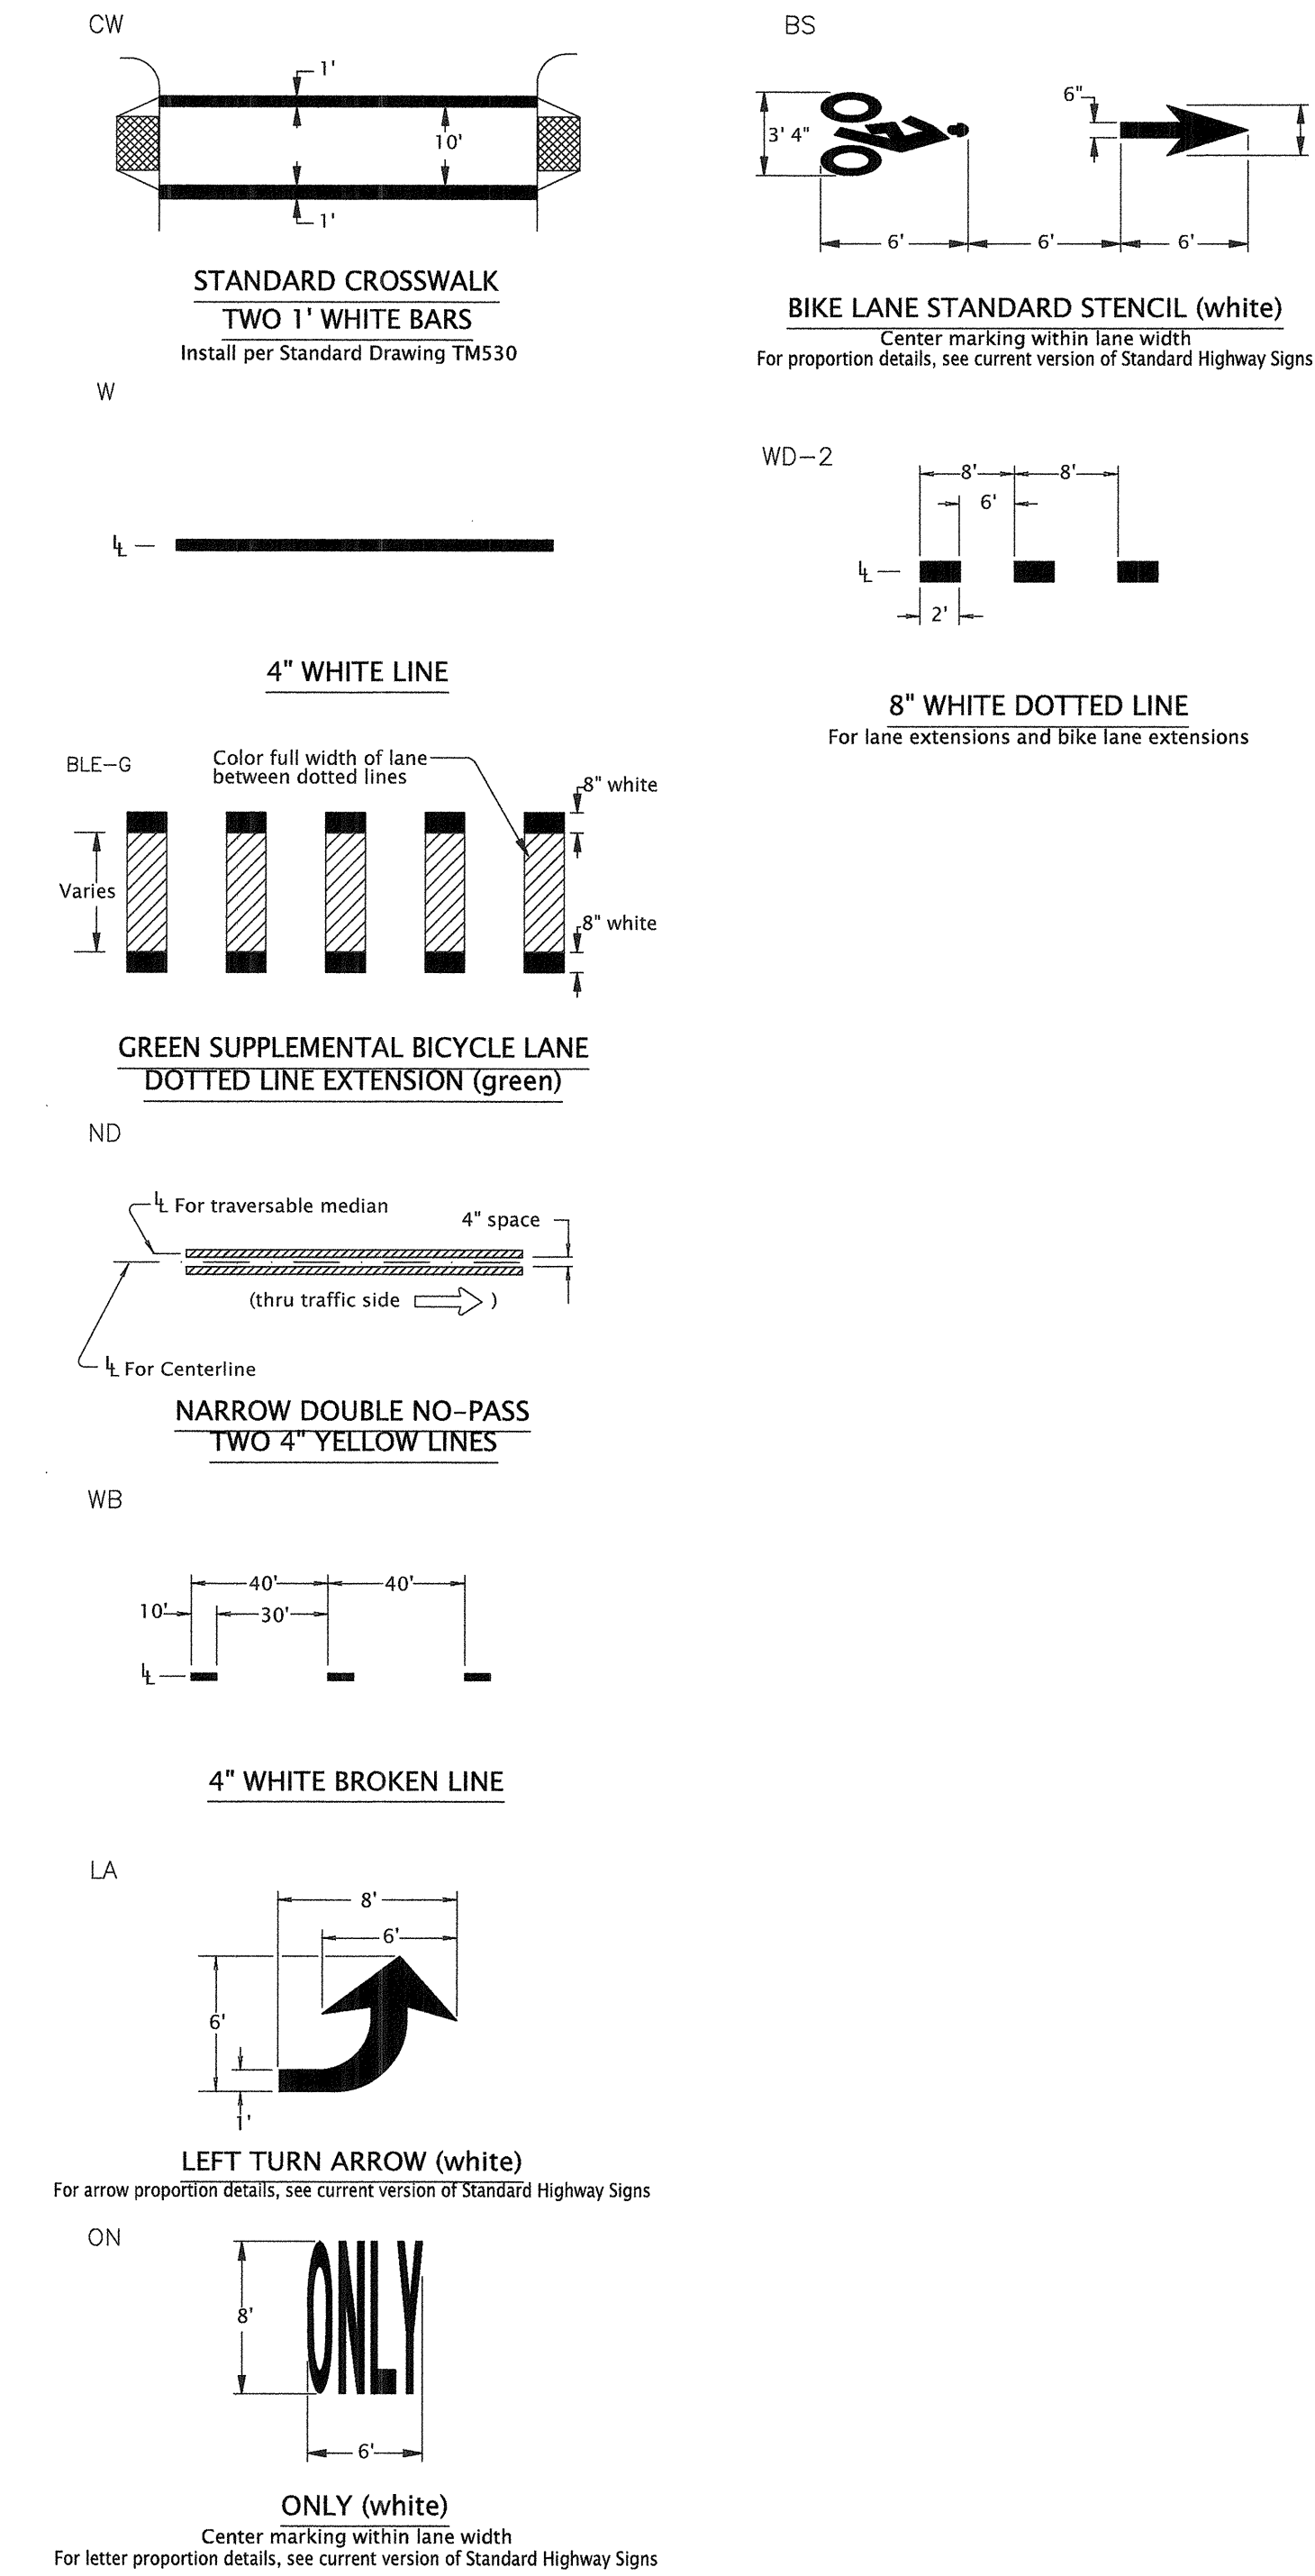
CW

1'

10'

1'

STANDARD CROSSWALK
TWO 1' WHITE BARS
Install per Standard Drawing TM530

BS

3' 4"

6"

6'

6'

6'

BIKE LANE STANDARD STENCIL (white)
Center marking within lane width
For proportion details, see current version of Standard Highway Signs

W

℄ —

4" WHITE LINE

WD-2

8'

8'

6'

℄ —

2'

8" WHITE DOTTED LINE
For lane extensions and bike lane extensions

BLE-G

Color full width of lane between dotted lines

8" white

Varies

8" white

GREEN SUPPLEMENTAL BICYCLE LANE
DOTTED LINE EXTENSION (green)

ND

℄ For traversable median

4" space

(thru traffic side )

℄ For Centerline

NARROW DOUBLE NO-PASS
TWO 4" YELLOW LINES

WB

40'

40'

10'

30'

℄ —

4" WHITE BROKEN LINE

LA

8'

6'

6'

1'

LEFT TURN ARROW (white)
For arrow proportion details, see current version of Standard Highway Signs

ON

8'

ONLY

6'

ONLY (white)
Center marking within lane width
For letter proportion details, see current version of Standard Highway Signs